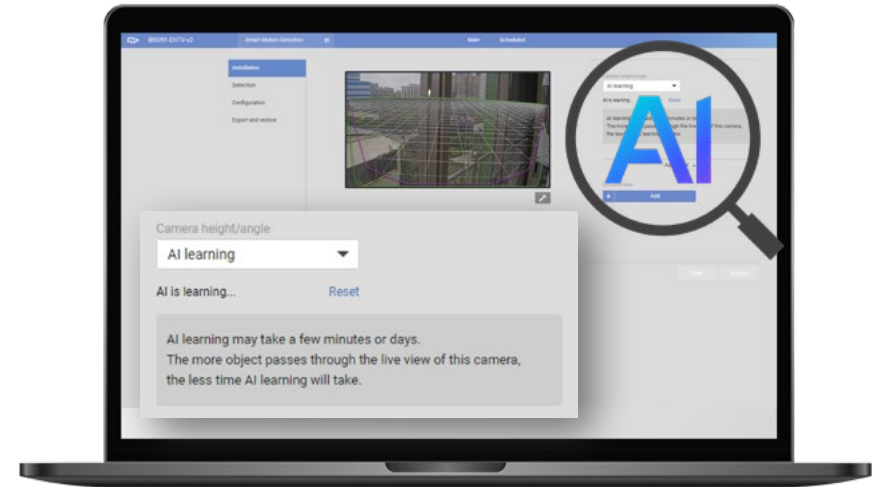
IB9391-EHTV-v2

Smart Motion Detection

Main

Scheduled

Installation

Detection

Configuration

Export and restore

AI

Camera height/angle

AI learning

AI is learning...

Reset

AI learning may take a few minutes or days.
The more object passes through the live view of this camera, the less time AI learning will take.

Add